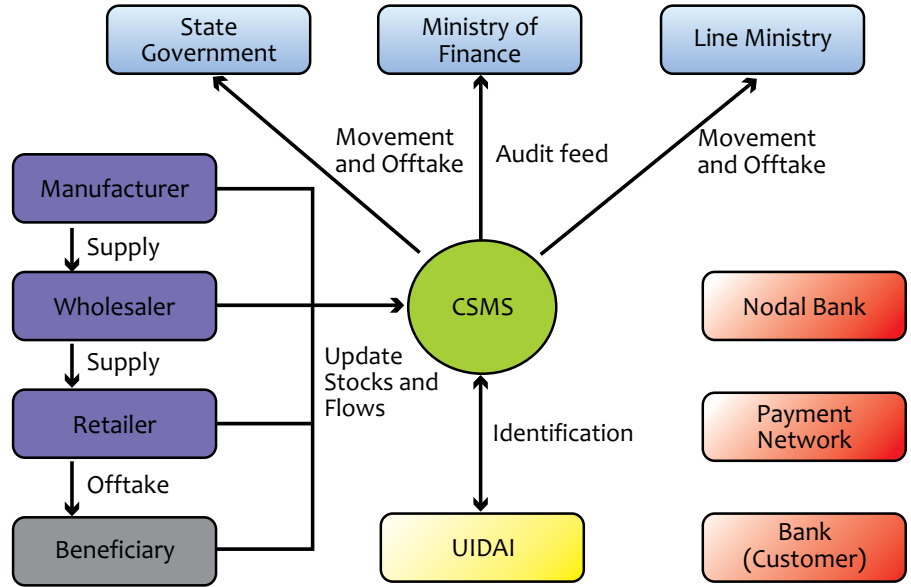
State Government

Ministry of Finance

Line Ministry

Movement and Offtake

Audit feed

Movement and Offtake

Manufacturer

Supply

Wholesaler

Supply

Retailer

Offtake

Beneficiary

CSMS

Update Stocks and Flows

Identification

UIDAI

Nodal Bank

Payment Network

Bank (Customer)